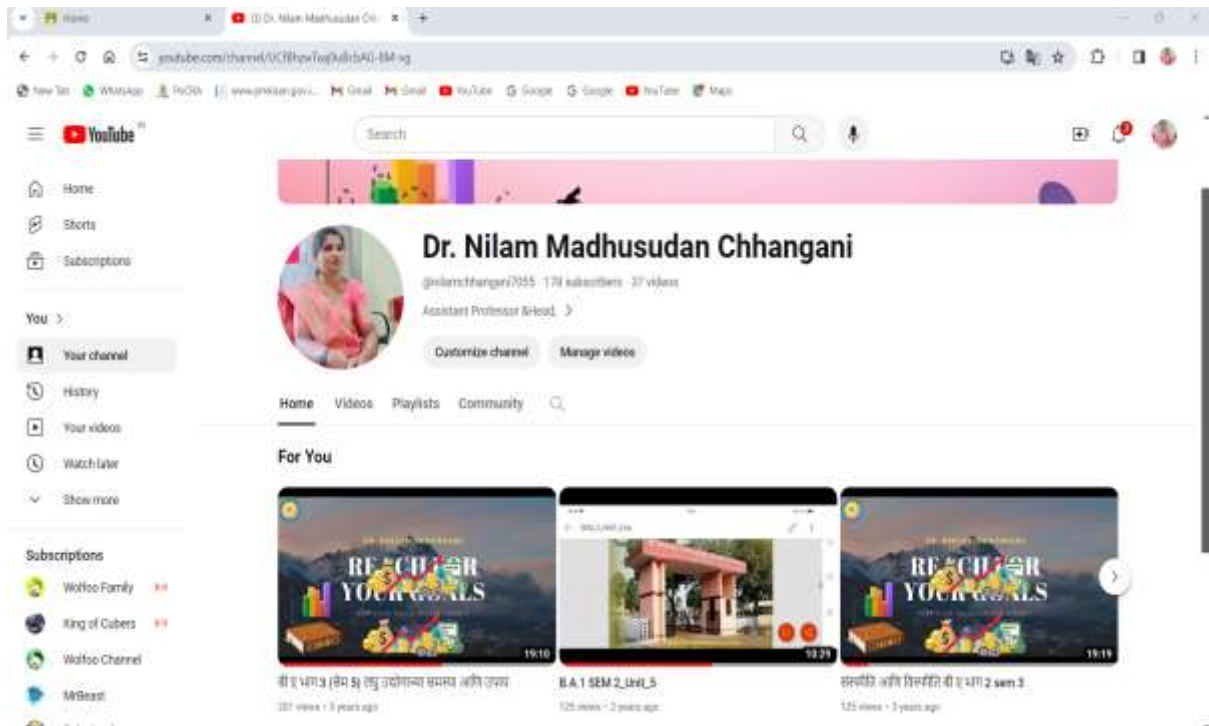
Home
(3) Dr. Nilam Madhusudan Chh
youtube.com/channel/UCf8hzwTaq9u8cbAG-BM-sg
New Tab WhatsApp PoOlA www.pmkisan.gov.i... Gmail Gmail YouTube Google Google YouTube Maps
YouTube
Search
Home
Shorts
Subscriptions
You >
Your channel
History
Your videos
Watch later
Show more
Subscriptions
Wolfoo Family
King of Cubers
Wolfoo Channel
MrBeast
Dr. Nilam Madhusudan Chhangani
@nilamchhangani7055 · 178 subscribers · 37 videos
Assistant Professor &Head, >
Customize channel
Manage videos
Home Videos Playlists Community
For You
REACH FOR YOUR GOALS
19:10
10:29
REACH FOR YOUR GOALS
19:19
बी ए भाग 3 (सेम 5) लघु उद्योगाच्या समस्या आणि उपाय
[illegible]
B.A.1 SEM 2_Unit_5
125 views · 2 years ago
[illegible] आणि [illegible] बी ए भाग 2 sem 3
125 views · 3 years ago